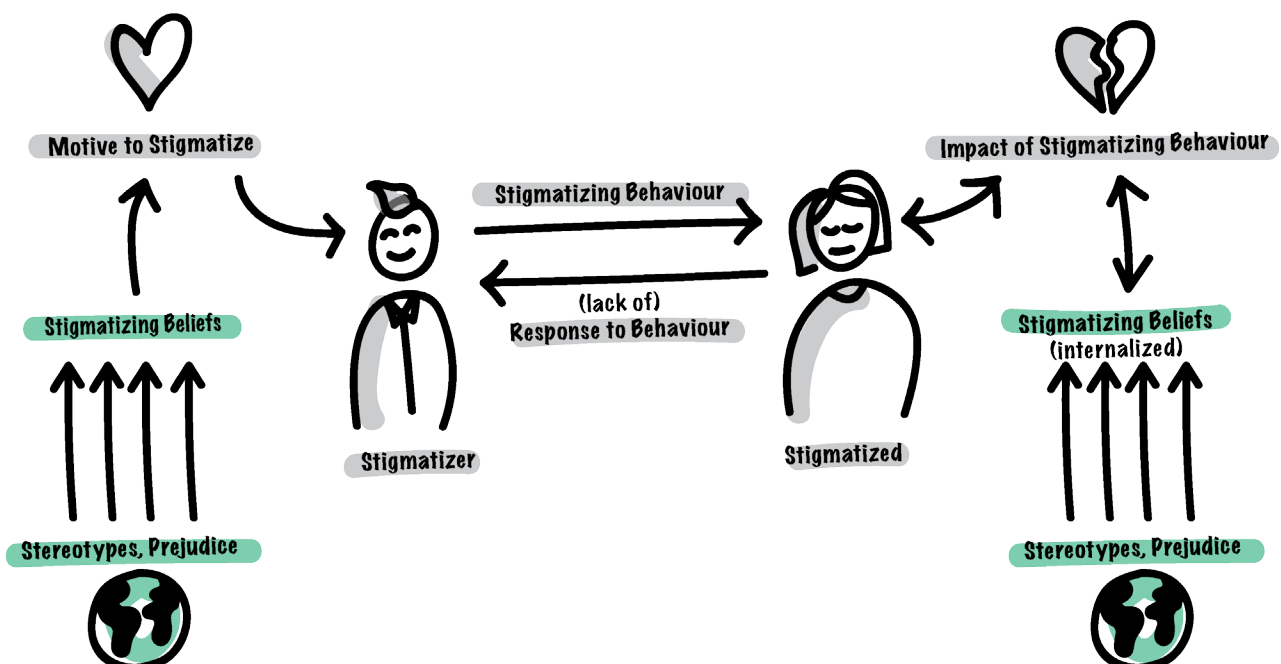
Motive to Stigmatize

Stigmatizing Beliefs

Stereotypes, Prejudice

Stigmatizing Behaviour

(lack of)
Response to Behaviour

Stigmatizer

Stigmatized

Impact of Stigmatizing Behaviour

Stigmatizing Beliefs
(internalized)

Stereotypes, Prejudice